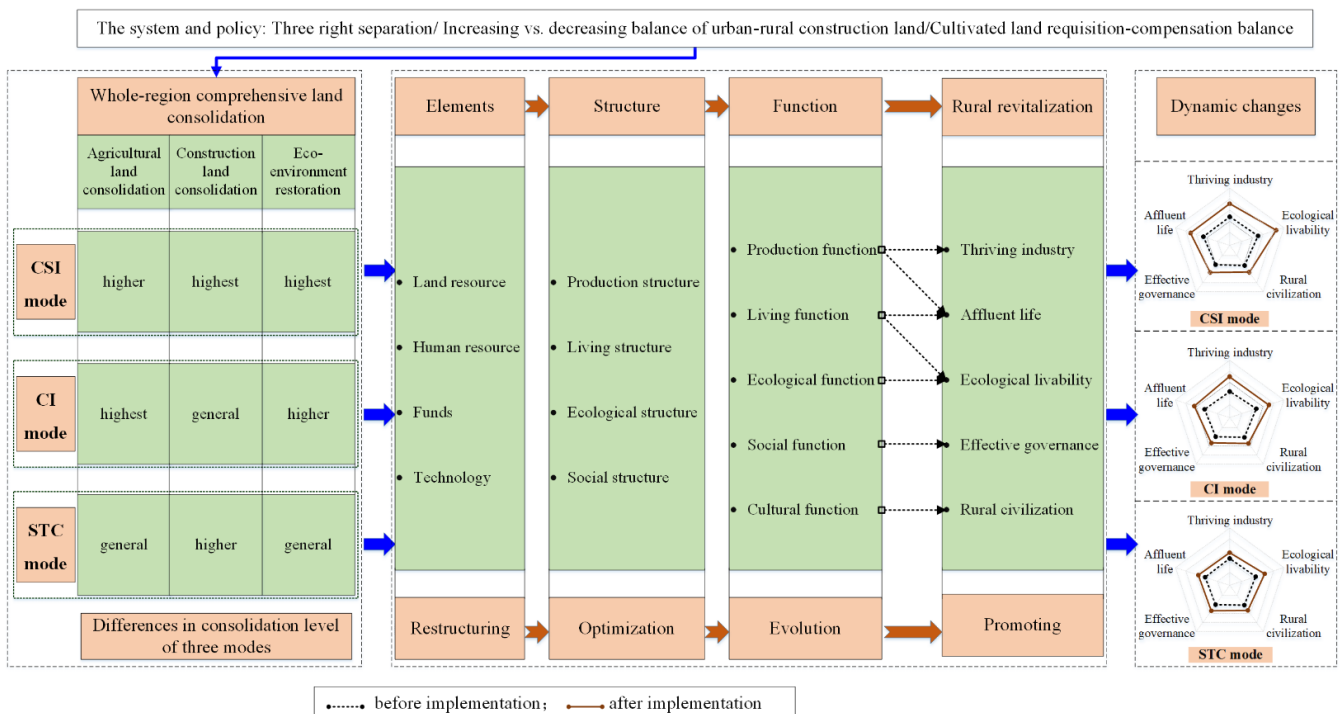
The system and policy: Three right separation/ Increasing vs. decreasing balance of urban-rural construction land/Cultivated land requisition-compensation balance

Whole-region comprehensive land consolidation

| | Agricultural land consolidation | Construction land consolidation | Eco-environment restoration |
|---|---|---|---|
| CSI mode | higher | highest | highest |
| CI mode | highest | general | higher |
| STC mode | general | higher | general |

Differences in consolidation level of three modes

Elements
• Land resource
• Human resource
• Funds
• Technology
Restructuring

Structure
• Production structure
• Living structure
• Ecological structure
• Social structure
Optimization

Function
• Production function
• Living function
• Ecological function
• Social function
• Cultural function
Evolution

Rural revitalization
• Thriving industry
• Affluent life
• Ecological livability
• Effective governance
• Rural civilization
Promoting

Dynamic changes

Thriving industry
Affluent life
Ecological livability
Effective governance
Rural civilization
CSI mode

Thriving industry
Affluent life
Ecological livability
Effective governance
Rural civilization
CI mode

Thriving industry
Affluent life
Ecological livability
Effective governance
Rural civilization
STC mode

before implementation; after implementation